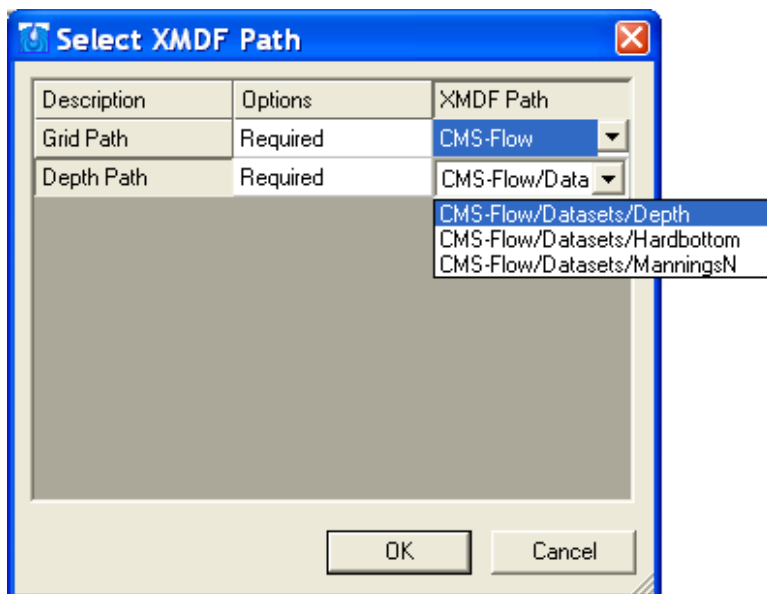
Select XMDF Path

| Description | Options | XMDF Path |
|---|---|---|
| Grid Path | Required | CMS-Flow |
| Depth Path | Required | CMS-Flow/Data |

CMS-Flow/Datasets/Depth
CMS-Flow/Datasets/Hardbottom
CMS-Flow/Datasets/ManningsN

OK
Cancel